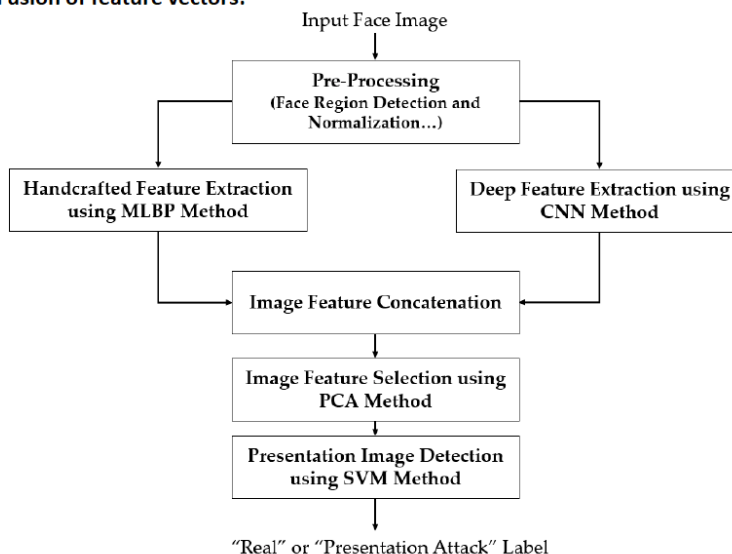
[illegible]usion of feature vectors.

Input Face Image

Pre-Processing (Face Region Detection and Normalization…)

Handcrafted Feature Extraction using MLBP Method

Deep Feature Extraction using CNN Method

Image Feature Concatenation

Image Feature Selection using PCA Method

Presentation Image Detection using SVM Method

"Real" or "Presentation Attack" Label